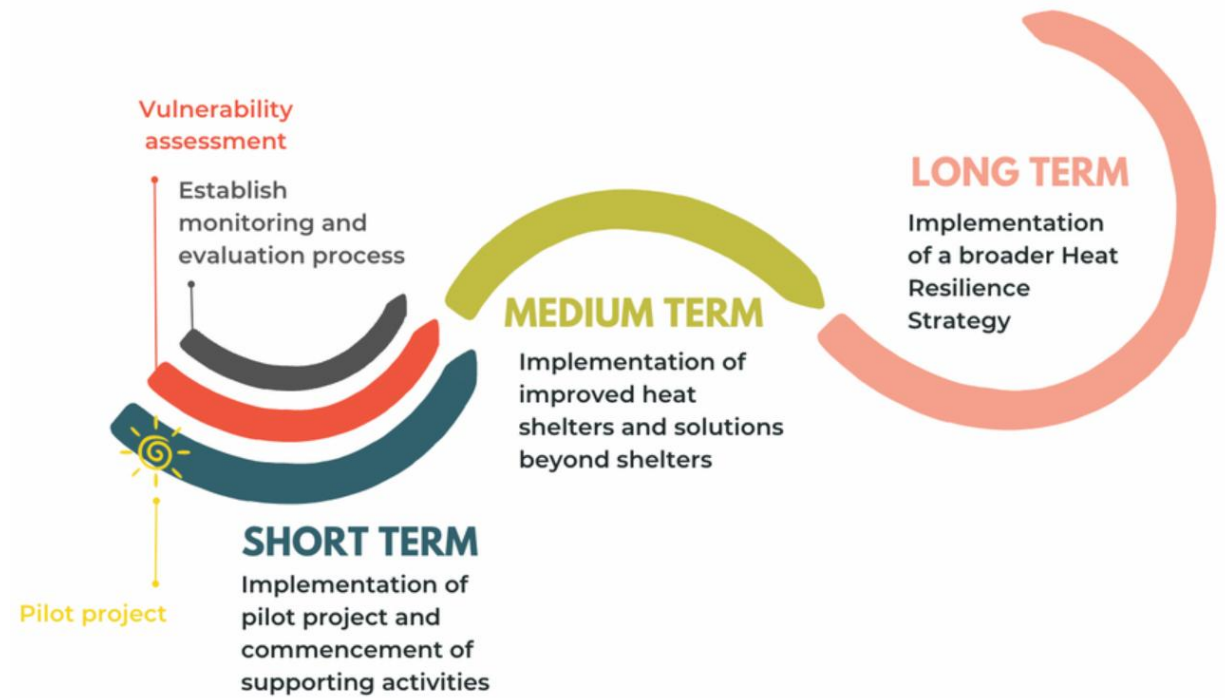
Vulnerability assessment

Establish monitoring and evaluation process

SHORT TERM
Implementation of pilot project and commencement of supporting activities

Pilot project

MEDIUM TERM
Implementation of improved heat shelters and solutions beyond shelters

LONG TERM
Implementation of a broader Heat Resilience Strategy